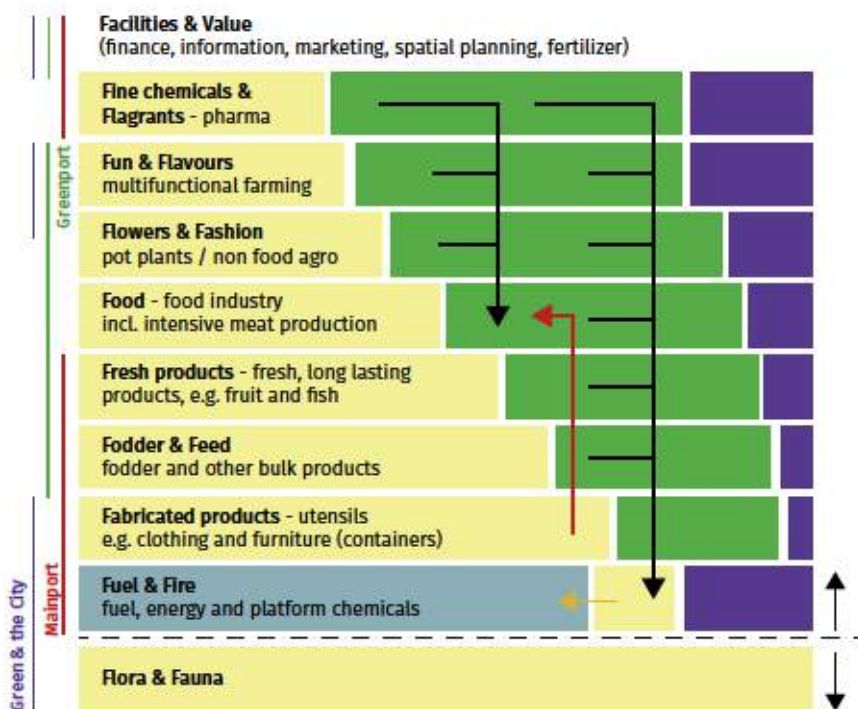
Facilities & Value
(finance, information, marketing, spatial planning, fertilizer)

Fine chemicals & Flagrants - pharma

Fun & Flavours
multifunctional farming

Flowers & Fashion
pot plants / non food agro

Food - food industry
incl. intensive meat production

Fresh products - fresh, long lasting products, e.g. fruit and fish

Fodder & Feed
fodder and other bulk products

Fabricated products - utensils
e.g. clothing and furniture (containers)

Fuel & Fire
fuel, energy and platform chemicals

Flora & Fauna

Greenport

Mainport

Green & the City